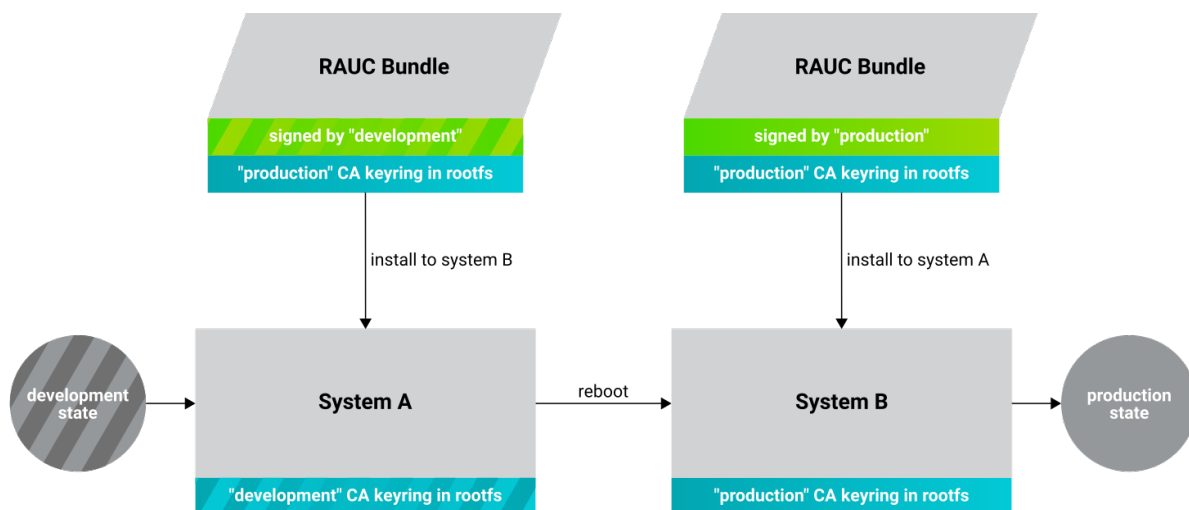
RAUC Bundle

signed by "development"

"production" CA keyring in rootfs

install to system B

RAUC Bundle

signed by "production"

"production" CA keyring in rootfs

install to system A

development state

System A

"development" CA keyring in rootfs

reboot

System B

"production" CA keyring in rootfs

production state